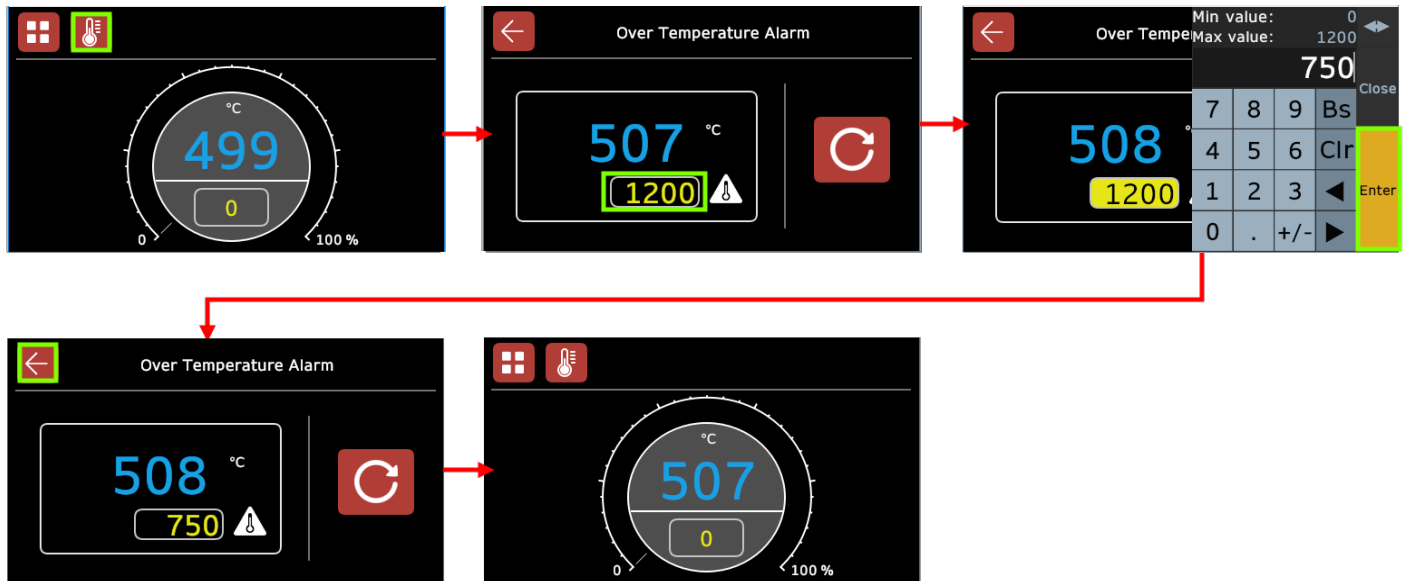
°C
499
0
0
100 %

Over Temperature Alarm
507 °C
1200

Over Tempe
Min value: 0
Max value: 1200
750
Close
508
1200
7 8 9 Bs
4 5 6 Clr
1 2 3 ◀
0 . +/- ▶
Enter

Over Temperature Alarm
508 °C
750

°C
507
0
0
100 %